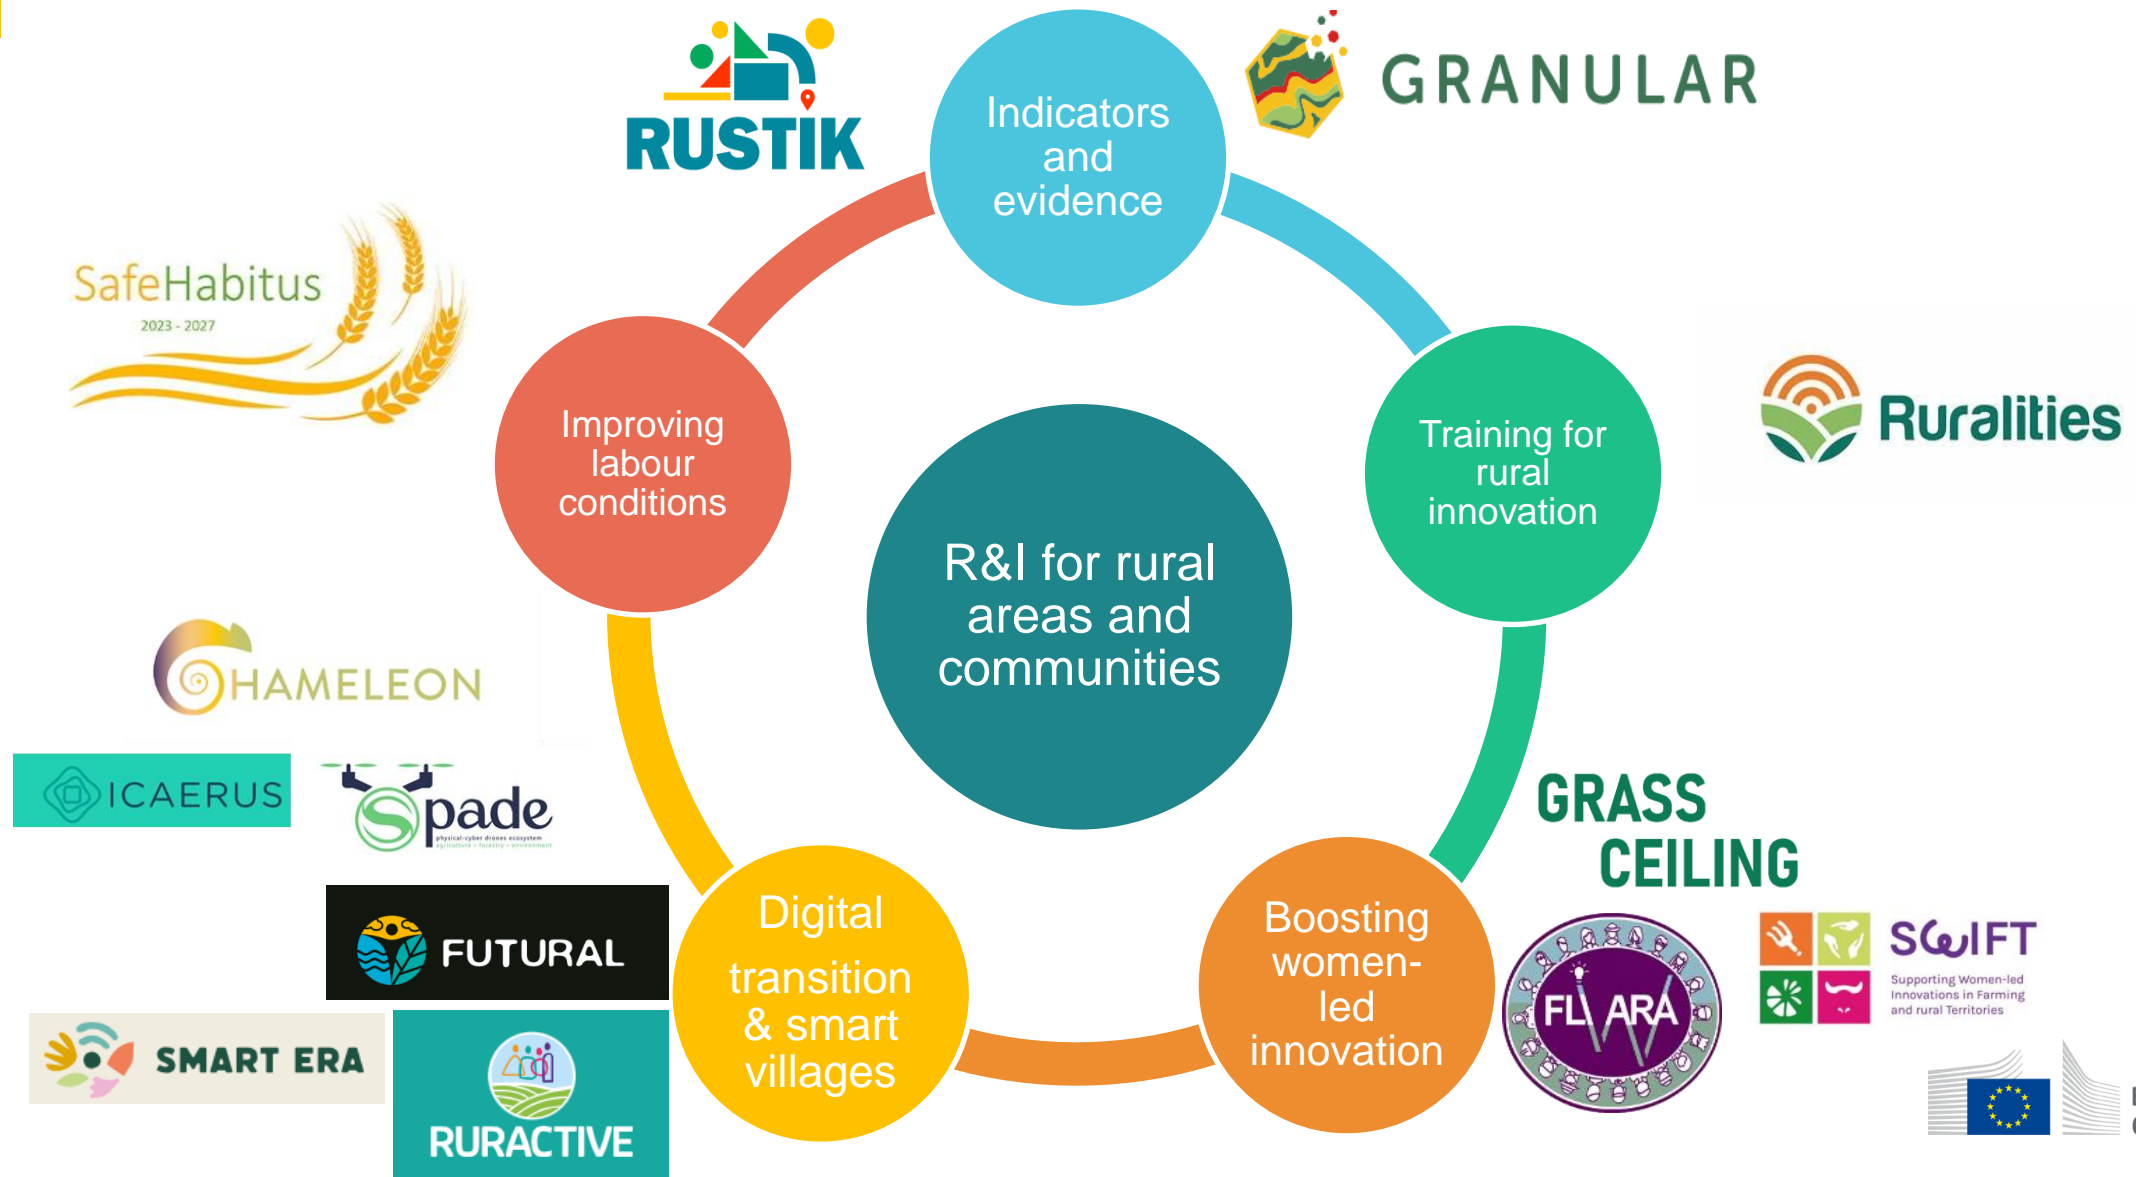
RUSTIK

Indicators and evidence

GRANULAR

SafeHabitus
2023 - 2027

Improving labour conditions

R&I for rural areas and communities

Training for rural innovation

Ruralities

HAMELEON

ICAERUS

Spade
physical-cyber drones ecosystem
agriculture • forestry • environment

GRASS CEILING

FUTURAL

Digital transition & smart villages

Boosting women-led innovation

FLIARA

SWIFT
Supporting Women-led Innovations in Farming and rural Territories

SMART ERA

RURACTIVE